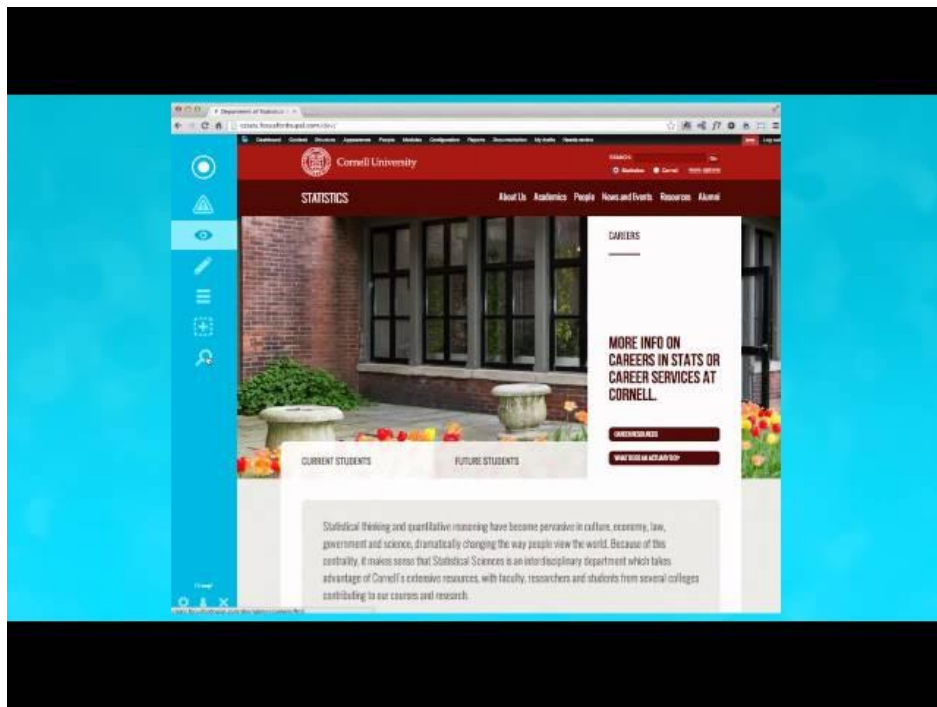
Department of Statistics

Cornell University

SEARCH

STATISTICS

About Us Academics People News and Events Resources Alumni

CAREERS

MORE INFO ON CAREERS IN STATS OR CAREER SERVICES AT CORNELL.

CAREER RESOURCES

WHAT DOES AN ACTUARY DO?

CURRENT STUDENTS

FUTURE STUDENTS

Statistical thinking and quantitative reasoning have become pervasive in culture, economy, law, government and science, dramatically changing the way people view the world. Because of this centrality, it makes sense that Statistical Sciences is an interdisciplinary department which takes advantage of Cornell's extensive resources, with faculty, researchers and students from several colleges contributing to our courses and research.